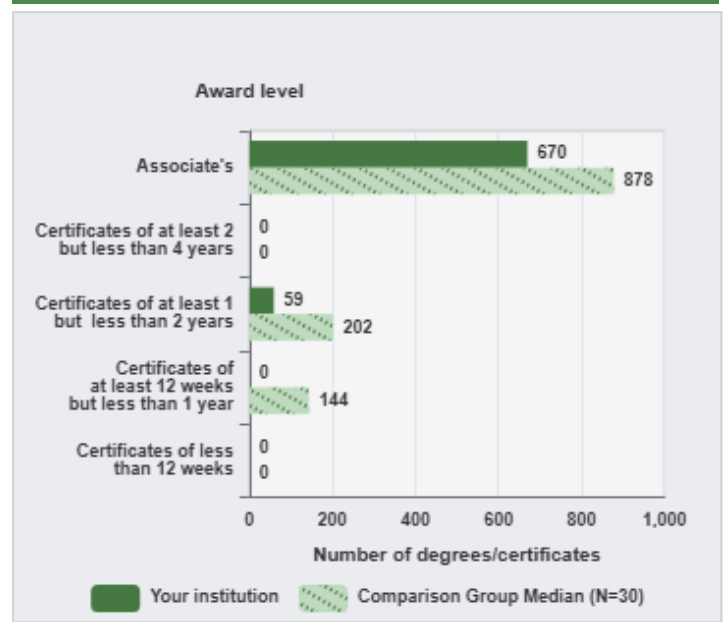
Award level

Associate's
670
878

Certificates of at least 2 but less than 4 years
0
0

Certificates of at least 1 but less than 2 years
59
202

Certificates of at least 12 weeks but less than 1 year
0
144

Certificates of less than 12 weeks
0
0

0
200
400
600
800
1,000

Number of degrees/certificates

Your institution
Comparison Group Median (N=30)